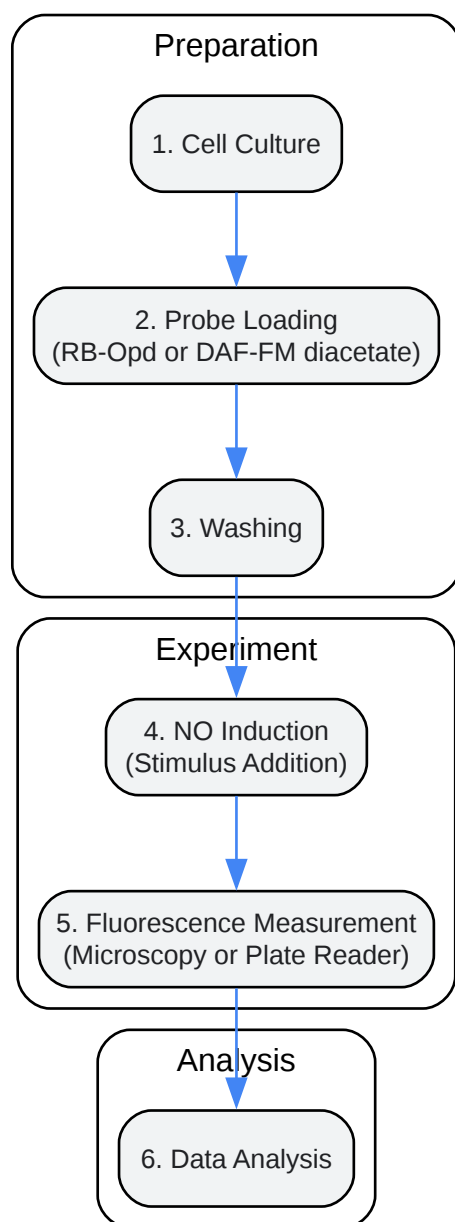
Preparation

1. Cell Culture

2. Probe Loading
(RB-Opd or DAF-FM diacetate)

3. Washing

Experiment

4. NO Induction
(Stimulus Addition)

5. Fluorescence Measurement
(Microscopy or Plate Reader)

Analysis

6. Data Analysis